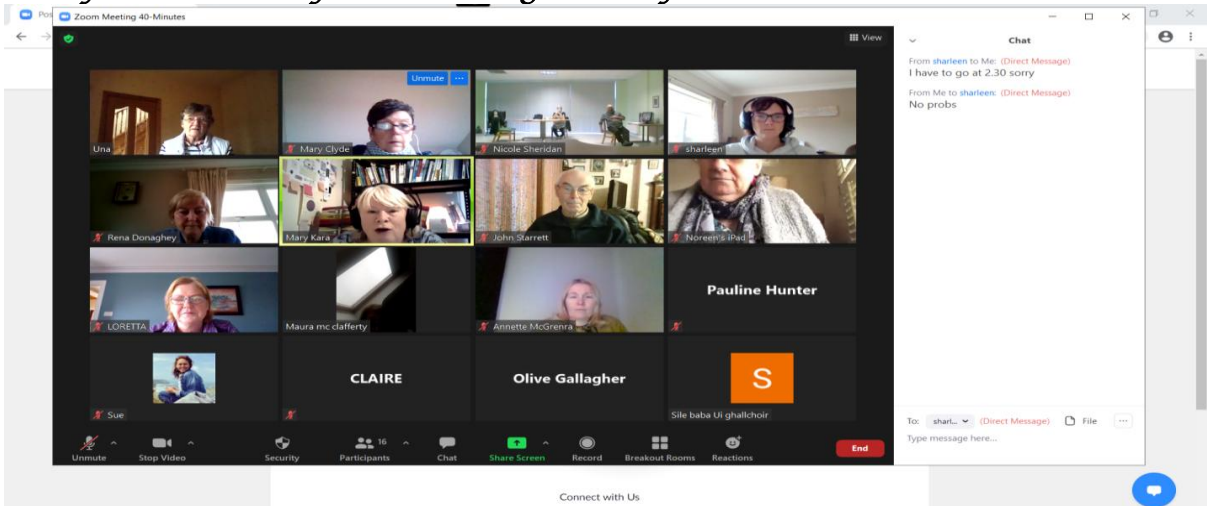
Pos

Zoom Meeting 40-Minutes

View

Una

Unmute ...

Mary Clyde

Nicole Sheridan

sharleen

Rena Donaghey

Mary Kara

John Starrett

Noreen's iPad

LORETTA

Maura mc clafferty

Annette McGrenra

Pauline Hunter

Sue

CLAIRE

Olive Gallagher

S

Sile baba Ui ghallchoir

Unmute

Stop Video

Security

16

Participants

Chat

Share Screen

Record

Breakout Rooms

Reactions

End

Chat

From sharleen to Me: (Direct Message)
I have to go at 2.30 sorry

From Me to sharleen: (Direct Message)
No probs

To: sharl... (Direct Message) File ...

Type message here...

Connect with Us